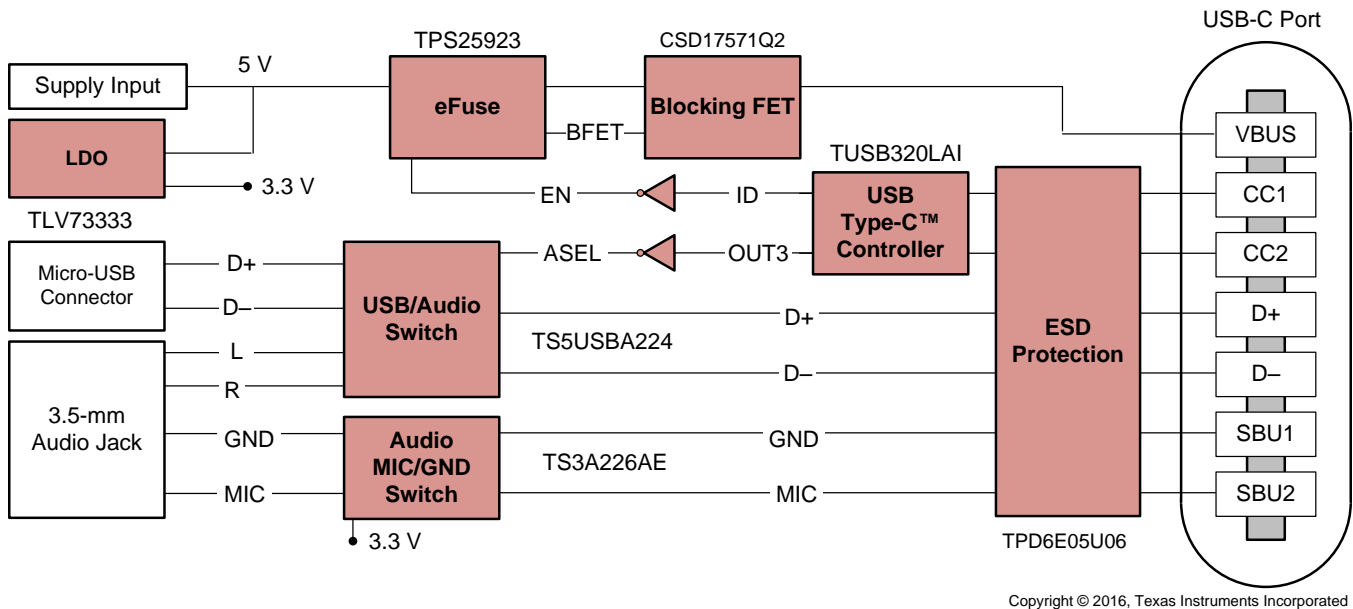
USB-C Port

TPS25923

CSD17571Q2

Supply Input

5 V

eFuse

Blocking FET

BFET

VBUS

LDO

3.3 V

TUSB320LAI

EN

ID

USB Type-C™ Controller

CC1

TLV73333

Micro-USB Connector

D+

ASEL

OUT3

CC2

D–

USB/Audio Switch

D+

ESD Protection

D+

TS5USBA224

L

R

D–

D–

3.5-mm Audio Jack

GND

Audio MIC/GND Switch

GND

SBU1

TS3A226AE

MIC

MIC

SBU2

3.3 V

TPD6E05U06

Copyright © 2016, Texas Instruments Incorporated